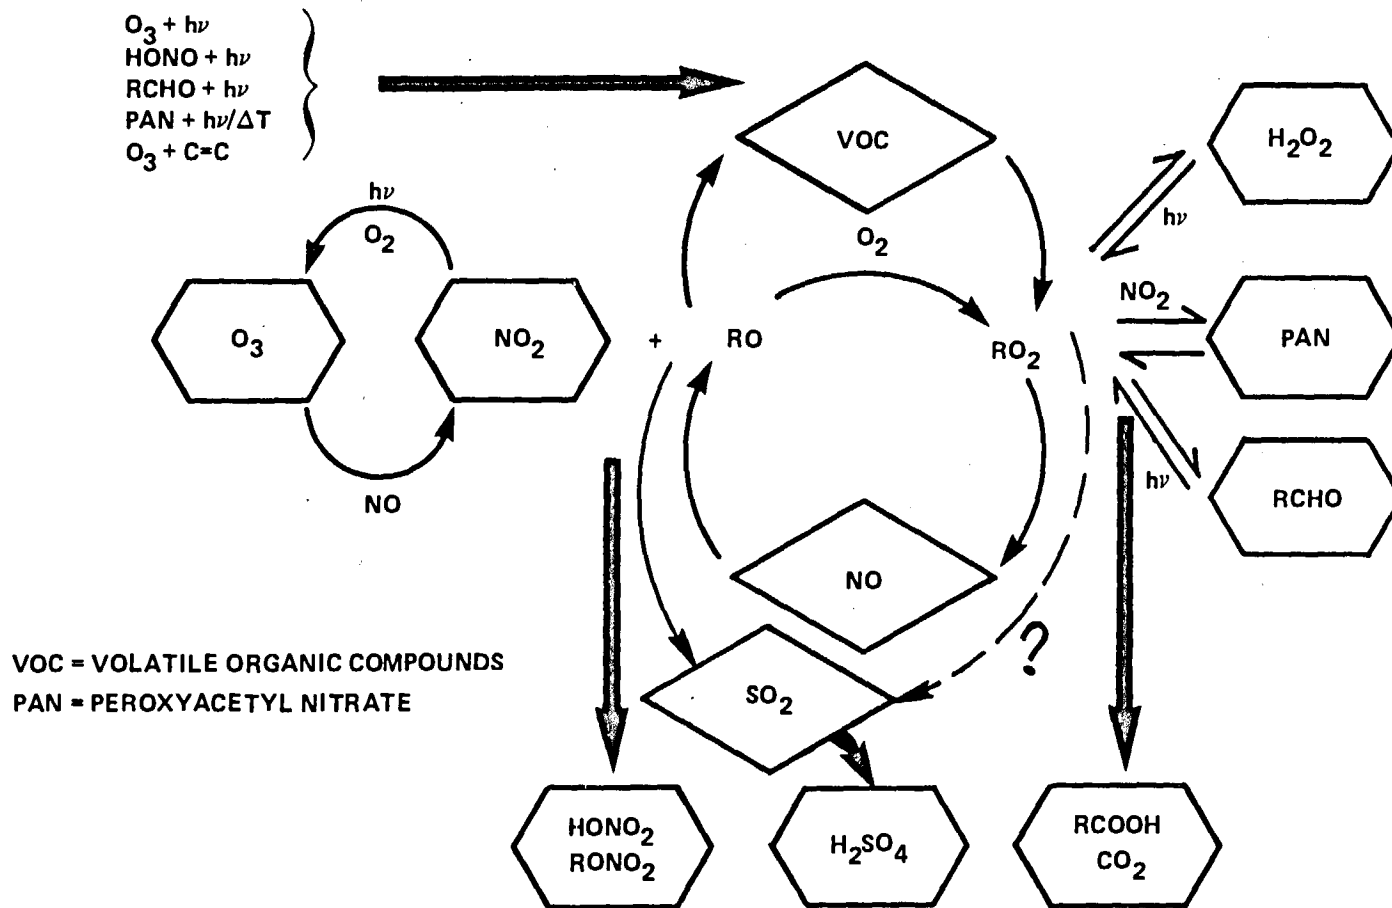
$O_3 + h\nu$
$HONO + h\nu$
$RCHO + h\nu$
$PAN + h\nu/\Delta T$
$O_3 + C{=}C$

VOC

$H_2O_2$

$h\nu$

$h\nu$

$O_2$

$O_2$

$O_3$

$NO_2$

+

RO

$RO_2$

$NO_2$

PAN

$h\nu$

RCHO

NO

NO

?

VOC = VOLATILE ORGANIC COMPOUNDS
PAN = PEROXYACETYL NITRATE

$SO_2$

$HONO_2$
$RONO_2$

$H_2SO_4$

RCOOH
$CO_2$